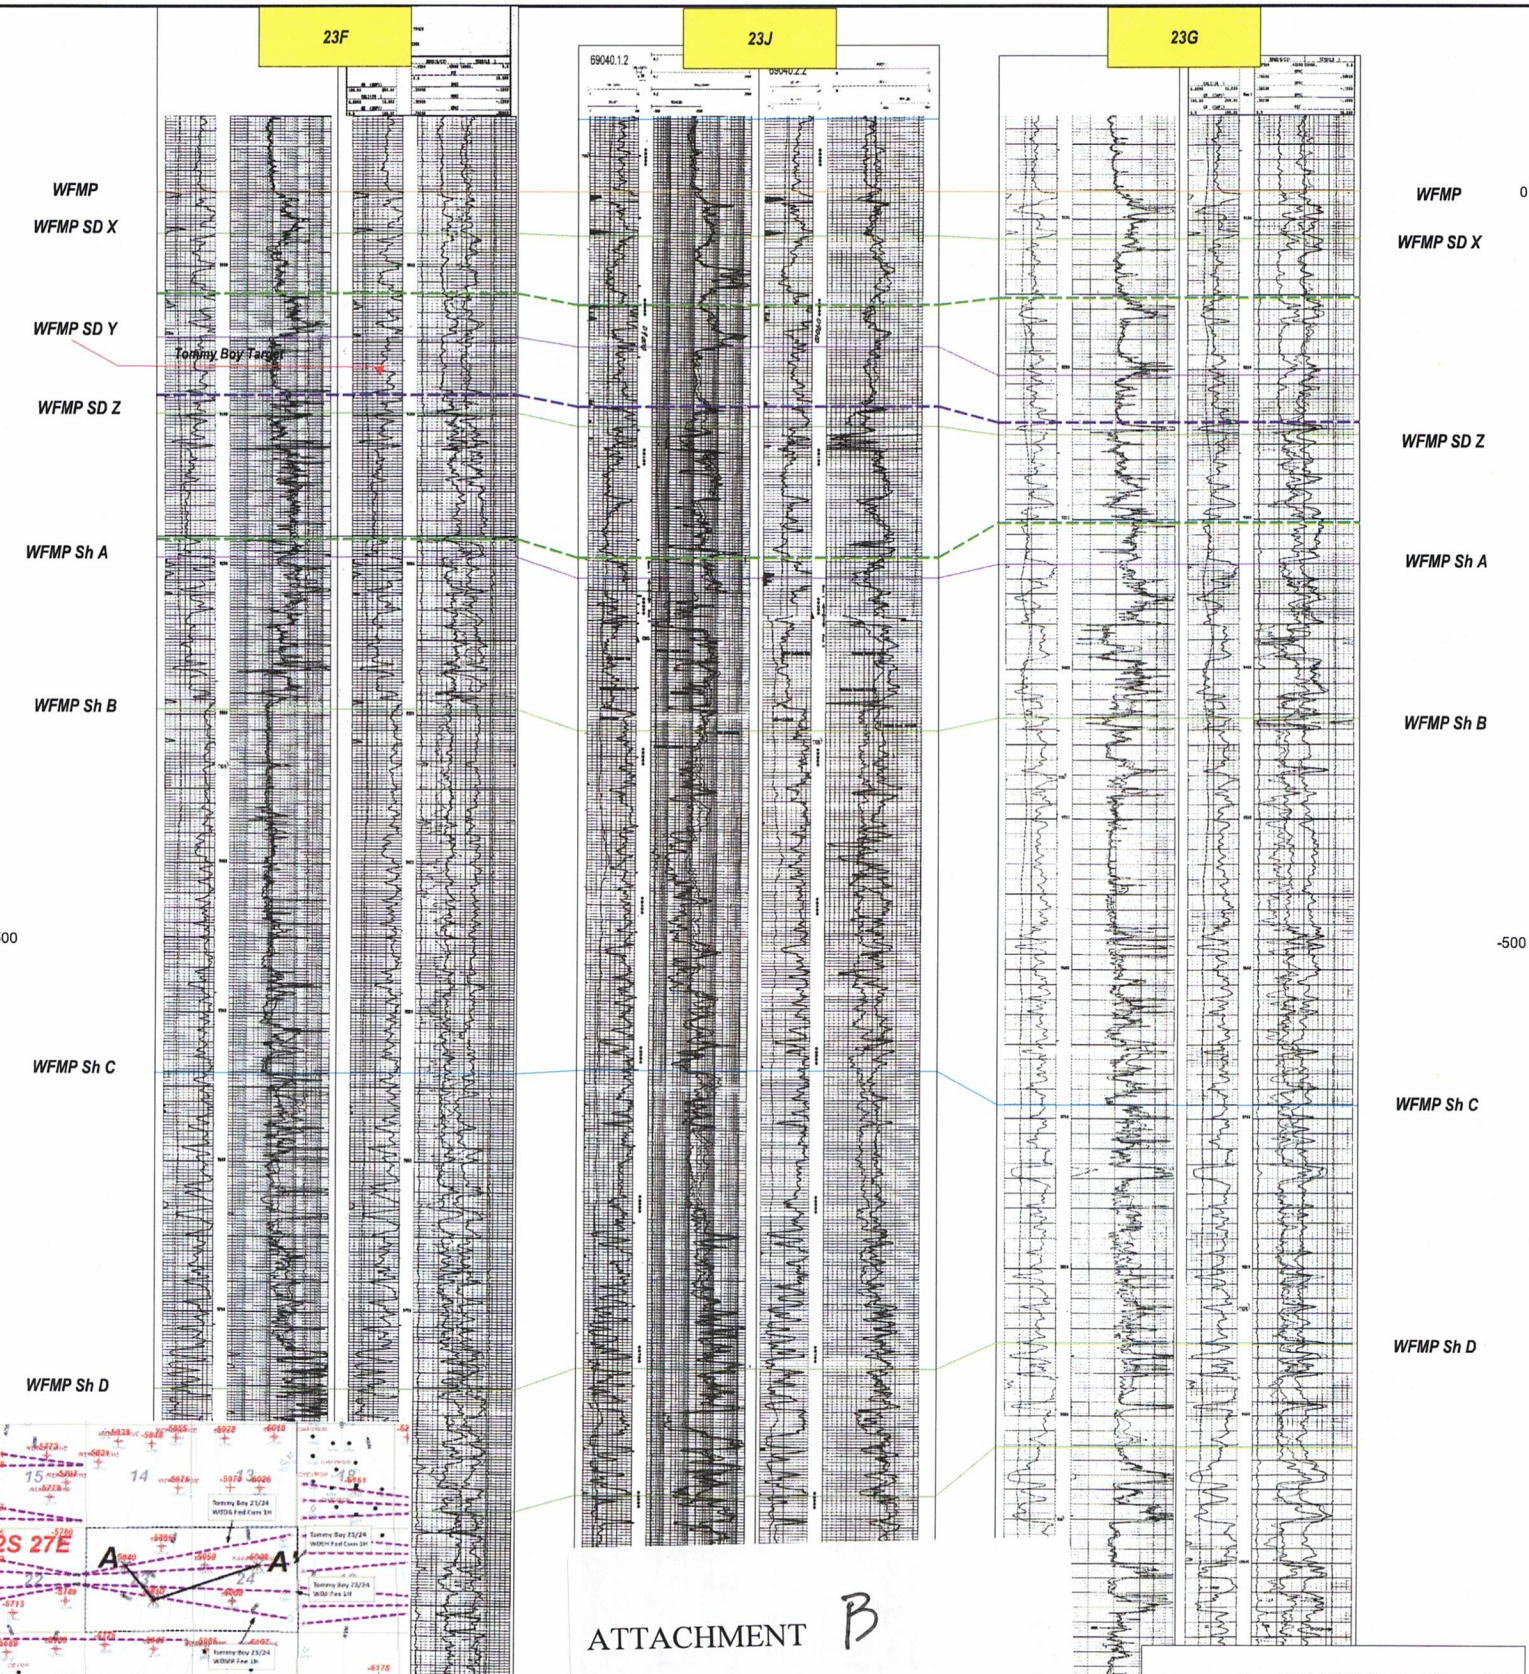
23F

23J

23G

69040.1.2

69040.2.2

WFMP

WFMP SD X

WFMP SD Y

Tommy Boy Target

WFMP SD Z

WFMP Sh A

WFMP Sh B

00

WFMP Sh C

WFMP Sh D

WFMP

0

WFMP SD X

WFMP SD Z

WFMP Sh A

WFMP Sh B

-500

WFMP Sh C

WFMP Sh D

15

14

13

2S 27E

A

A'

24

Tommy Boy 21/24 WXD6 Fed Com 1H

Tommy Boy 23/24 WXDH Fed Com 1H

Tommy Boy 23/24 WXBI Fee 1H

Tommy Boy 23/24 WDMP Fee 1H

-5973

-6026

-6178

ATTACHMENT B